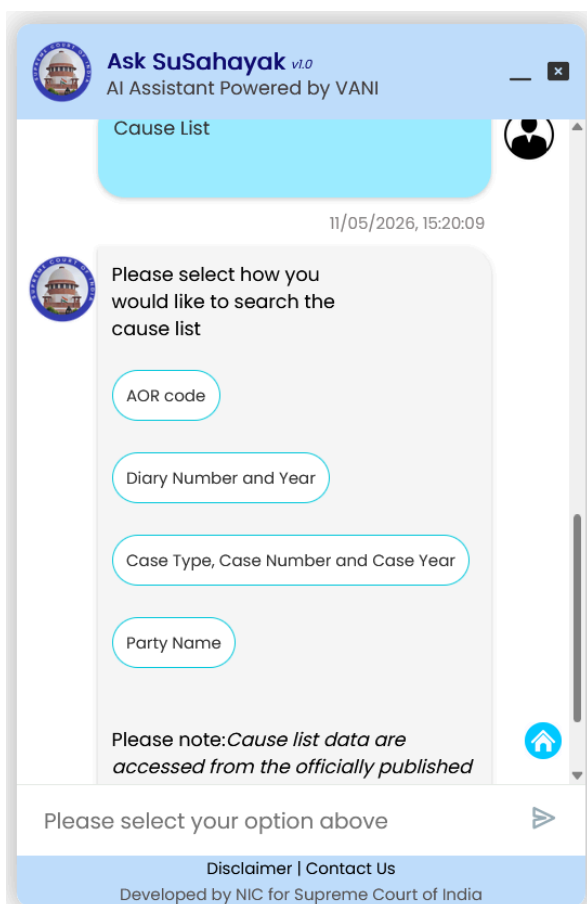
Ask SuSahayak v1.0
AI Assistant Powered by VANI

Cause List

11/05/2026, 15:20:09

Please select how you would like to search the cause list

AOR code

Diary Number and Year

Case Type, Case Number and Case Year

Party Name

Please note:*Cause list data are accessed from the officially published*

Please select your option above

Disclaimer | Contact Us

Developed by NIC for Supreme Court of India